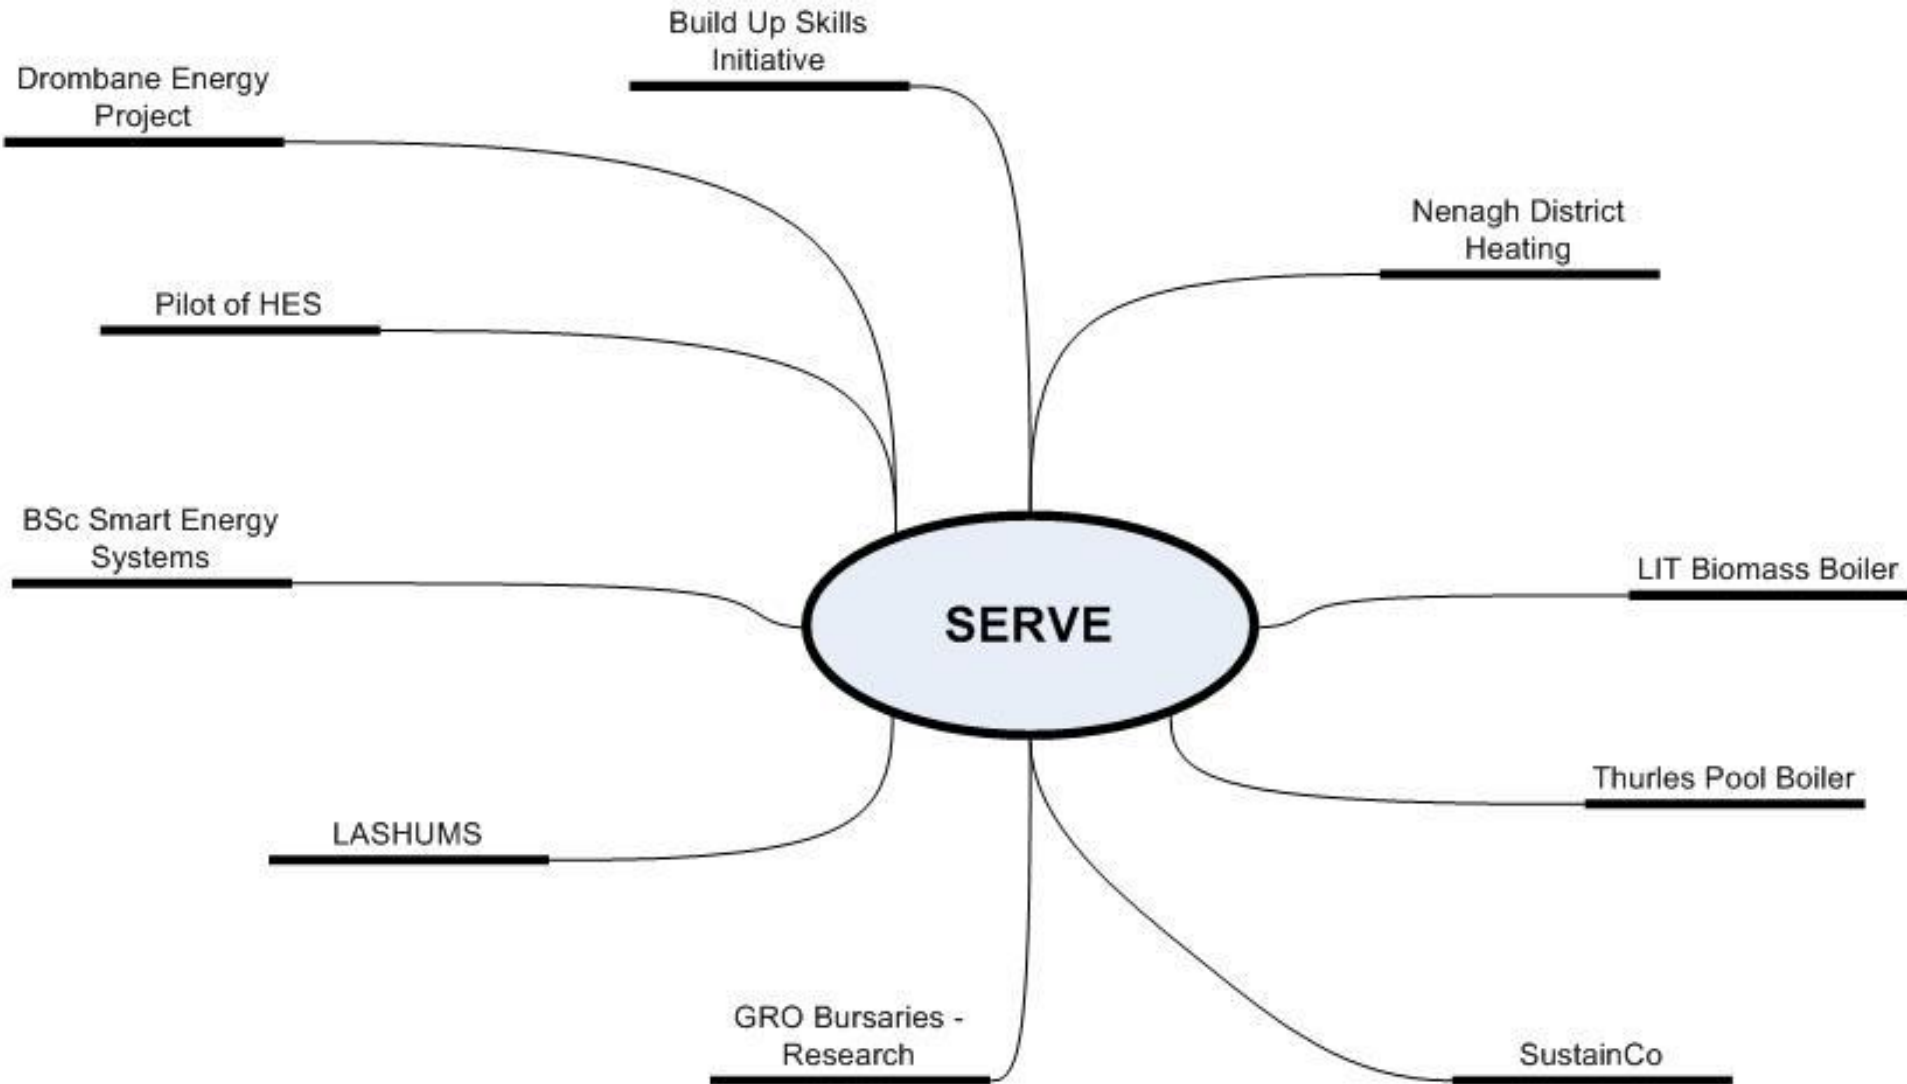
Build Up Skills Initiative

Drombane Energy Project

Nenagh District Heating

Pilot of HES

BSc Smart Energy Systems

SERVE

LIT Biomass Boiler

Thurles Pool Boiler

LASHUMS

GRO Bursaries - Research

SustainCo